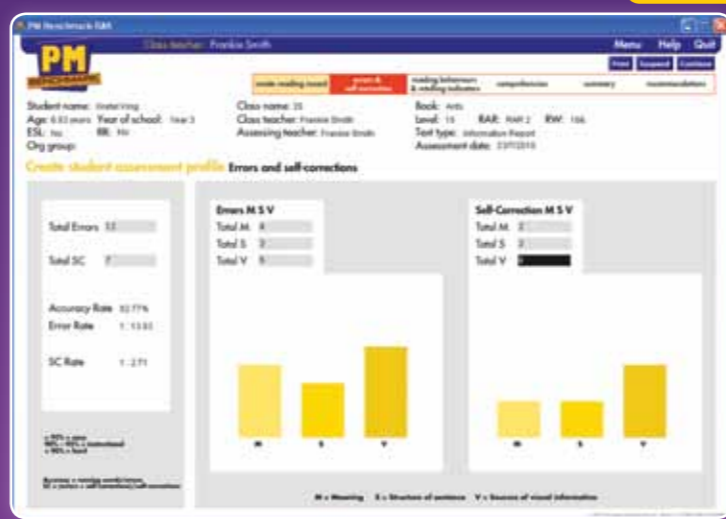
PM Benchmark R&A

Class teacher: Frankie Smith

Menu Help Quit

PM BENCHMARK

Print Suspend Continue

create reading record | errors & self-corrections | reading behaviours & reading indicators | comprehension | summary | recommendations

Student name: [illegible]
Age: 6.83 years Year of school: Year 2
ESL: No RR: No
Org group:

Class name: 2S
Class teacher: Frankie Smith
Assessing teacher: Frankie Smith

Book: Ants
Level: 16 RAR: RAR 2 RW: 166
Text type: Information Report
Assessment date: 23/7/2010

Create student assessment profile Errors and self-corrections

Total Errors 12

Total SC 7

Accuracy Rate 92.77%
Error Rate 1 : 13.83

SC Rate 1 : 2.71

Errors M S V
Total M 4
Total S 3
Total V 5

M S V

Self-Correction M S V
Total M 2
Total S 2
Total V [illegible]

M S V

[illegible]

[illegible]

M = Meaning S = Structure of sentence V = Sources of visual information